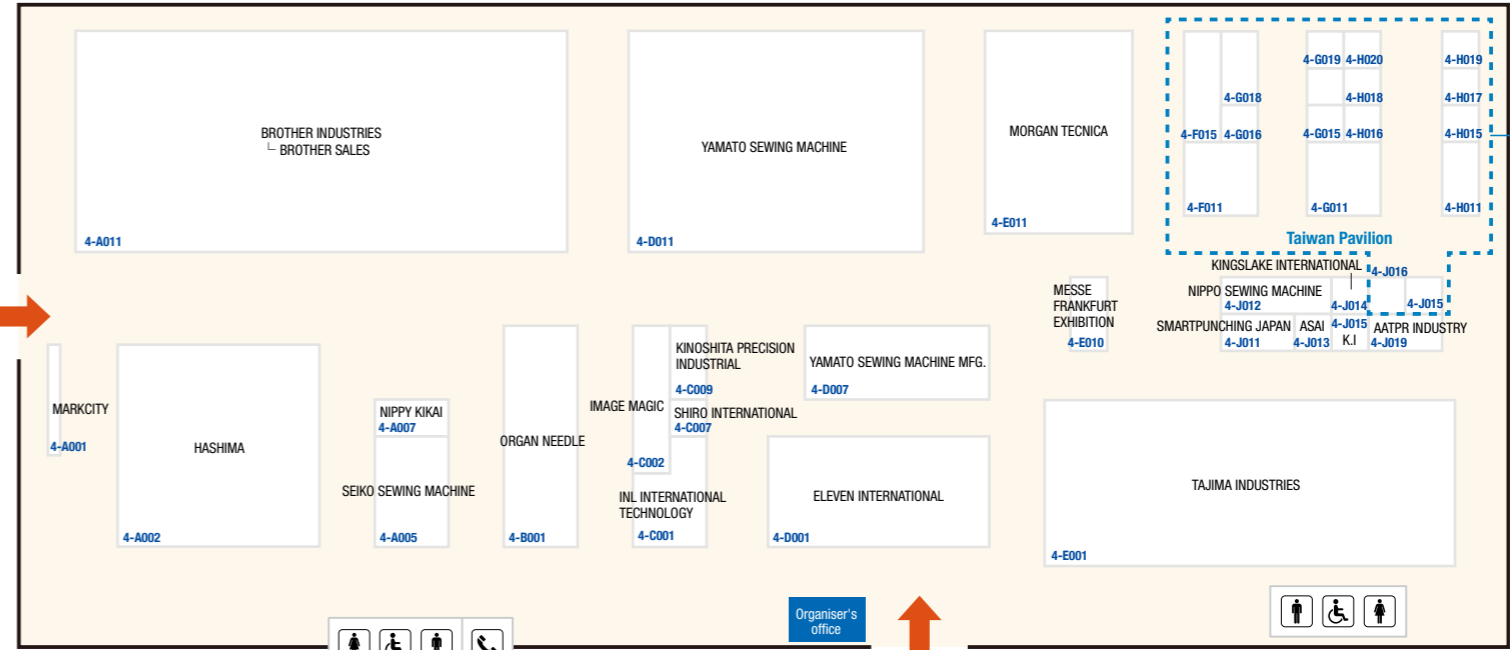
BROTHER INDUSTRIES
└ BROTHER SALES
4-A011

YAMATO SEWING MACHINE
4-D011

MORGAN TECNICA
4-E011

4-F015
4-F011
4-G018
4-G016
4-G019
4-H020
4-H018
4-G015
4-H016
4-G011
4-H019
4-H017
4-H015
4-H011
Taiwan Pavilion

KINGSLAKE INTERNATIONAL
4-J016
NIPPO SEWING MACHINE
4-J012
4-J014
4-J015
SMARTPUNCHING JAPAN
4-J011
ASAI
4-J013
4-J015
K.I
AATPR INDUSTRY
4-J019

MESSE FRANKFURT EXHIBITION
4-E010

MARKCITY
4-A001

HASHIMA
4-A002

NIPPY KIKAI
4-A007

SEIKO SEWING MACHINE
4-A005

ORGAN NEEDLE
4-B001

IMAGE MAGIC
4-C002

KINOSHITA PRECISION INDUSTRIAL
4-C009

SHIRO INTERNATIONAL
4-C007

INL INTERNATIONAL TECHNOLOGY
4-C001

YAMATO SEWING MACHINE MFG.
4-D007

ELEVEN INTERNATIONAL
4-D001

TAJIMA INDUSTRIES
4-E001

Organiser's office